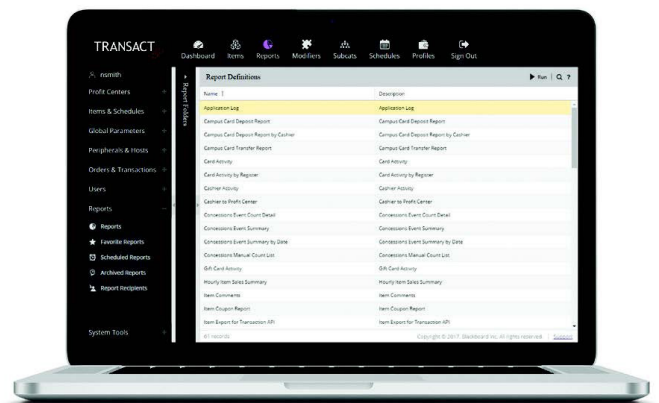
TRANSACT

Dashboard Items Reports Modifiers Subcats Schedules Profiles Sign Out

nsmith

Profit Centers +

Items & Schedules +

Global Parameters +

Peripherals & Hosts +

Orders & Transactions +

Users +

Reports −

Reports

Favorite Reports

Scheduled Reports

Archived Reports

Report Recipients

System Tools +

Report Folders

Report Definitions

Run | Q ?

| Name | Description |
|---|---|
| Application Log | Application Log |
| Campus Card Deposit Report | Campus Card Deposit Report |
| Campus Card Deposit Report by Cashier | Campus Card Deposit Report by Cashier |
| Campus Card Transfer Report | Campus Card Transfer Report |
| Card Activity | Card Activity |
| Card Activity by Register | Card Activity by Register |
| Cashier Activity | Cashier Activity |
| Cashier to Profit Center | Cashier to Profit Center |
| Concessions Event Count Detail | Concessions Event Count Detail |
| Concessions Event Summary | Concessions Event Summary |
| Concessions Event Summary by Date | Concessions Event Summary by Date |
| Concessions Manual Count List | Concessions Manual Count List |
| Gift Card Activity | Gift Card Activity |
| Hourly Item Sales Summary | Hourly Item Sales Summary |
| Item Comments | Item Comments |
| Item Coupon Report | Item Coupon Report |
| Item Export for Transaction API | Item Export for Transaction API |

61 records

Copyright © 2017 Blackboard Inc. All rights reserved. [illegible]